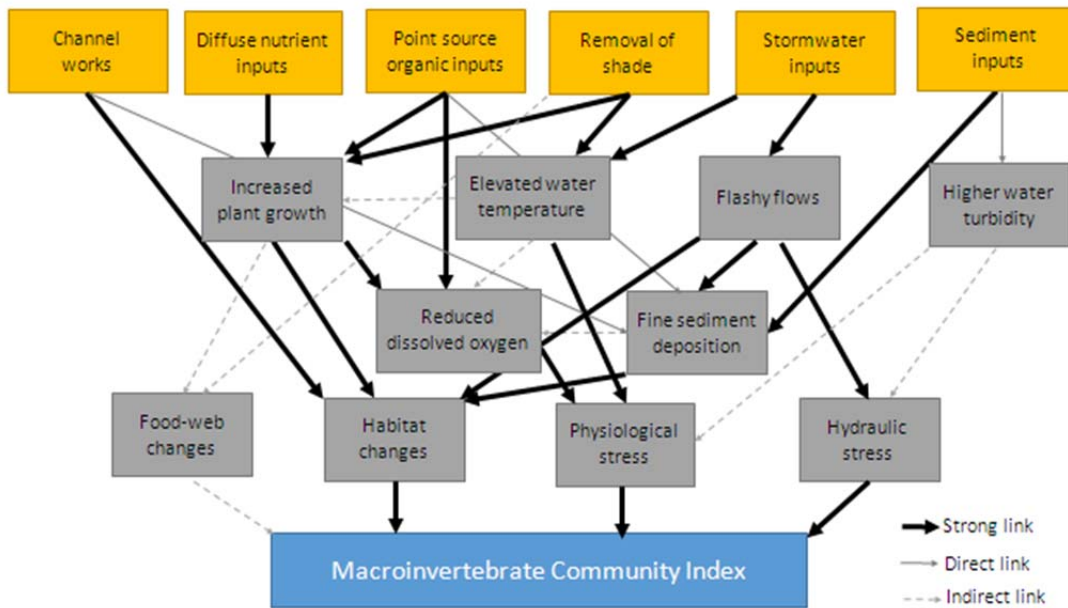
Channel works

Diffuse nutrient inputs

Point source organic inputs

Removal of shade

Stormwater inputs

Sediment inputs

Increased plant growth

Elevated water temperature

Flashy flows

Higher water turbidity

Reduced dissolved oxygen

Fine sediment deposition

Food-web changes

Habitat changes

Physiological stress

Hydraulic stress

Macroinvertebrate Community Index

Strong link

Direct link

Indirect link